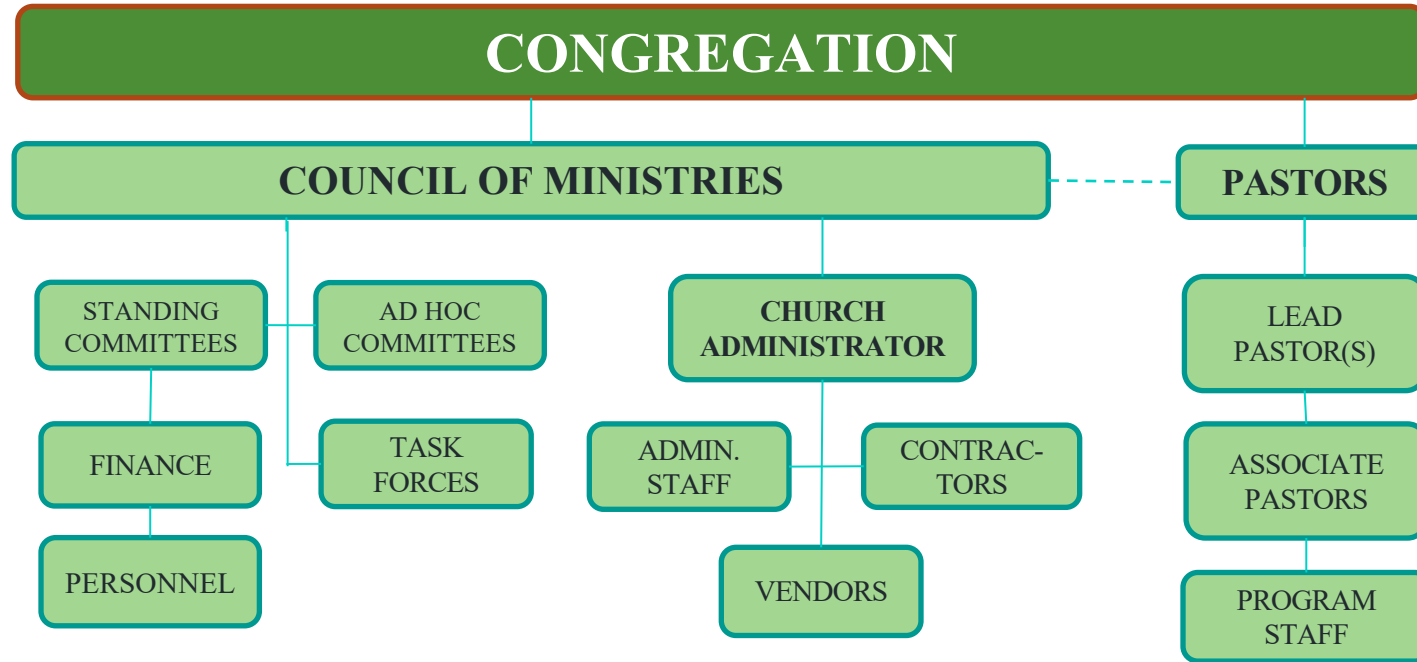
CONGREGATION

COUNCIL OF MINISTRIES

PASTORS

STANDING COMMITTEES

AD HOC COMMITTEES

CHURCH ADMINISTRATOR

LEAD PASTOR(S)

FINANCE

TASK FORCES

ADMIN. STAFF

CONTRAC-TORS

ASSOCIATE PASTORS

PERSONNEL

VENDORS

PROGRAM STAFF